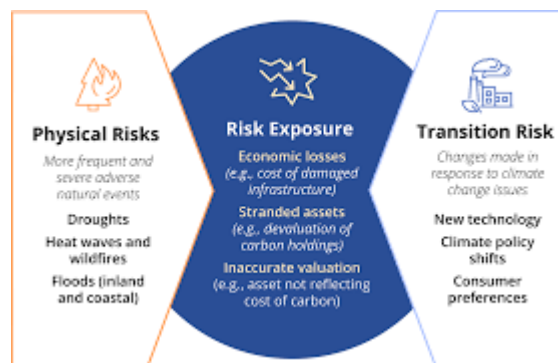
Physical Risks

More frequent and severe adverse natural events

Droughts

Heat waves and wildfires

Floods (inland and coastal)

Risk Exposure

Economic losses (e.g., cost of damaged infrastructure)

Stranded assets (e.g., devaluation of carbon holdings)

Inaccurate valuation (e.g., asset not reflecting cost of carbon)

Transition Risk

Changes made in response to climate change issues

New technology

Climate policy shifts

Consumer preferences